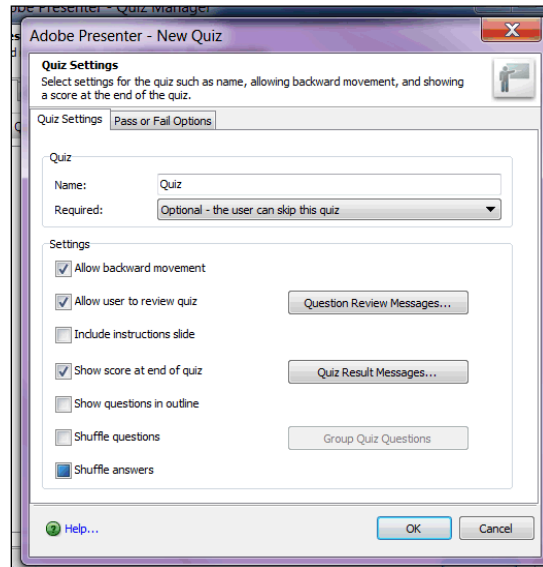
dobe Presenter - Quiz Manager

Adobe Presenter - New Quiz

Quiz Settings
Select settings for the quiz such as name, allowing backward movement, and showing a score at the end of the quiz.

Quiz Settings | Pass or Fail Options

Quiz
Name: Quiz
Required: Optional - the user can skip this quiz

Settings
Allow backward movement
Allow user to review quiz
Question Review Messages...
Include instructions slide
Show score at end of quiz
Quiz Result Messages...
Show questions in outline
Shuffle questions
Group Quiz Questions
Shuffle answers

Help...
OK
Cancel